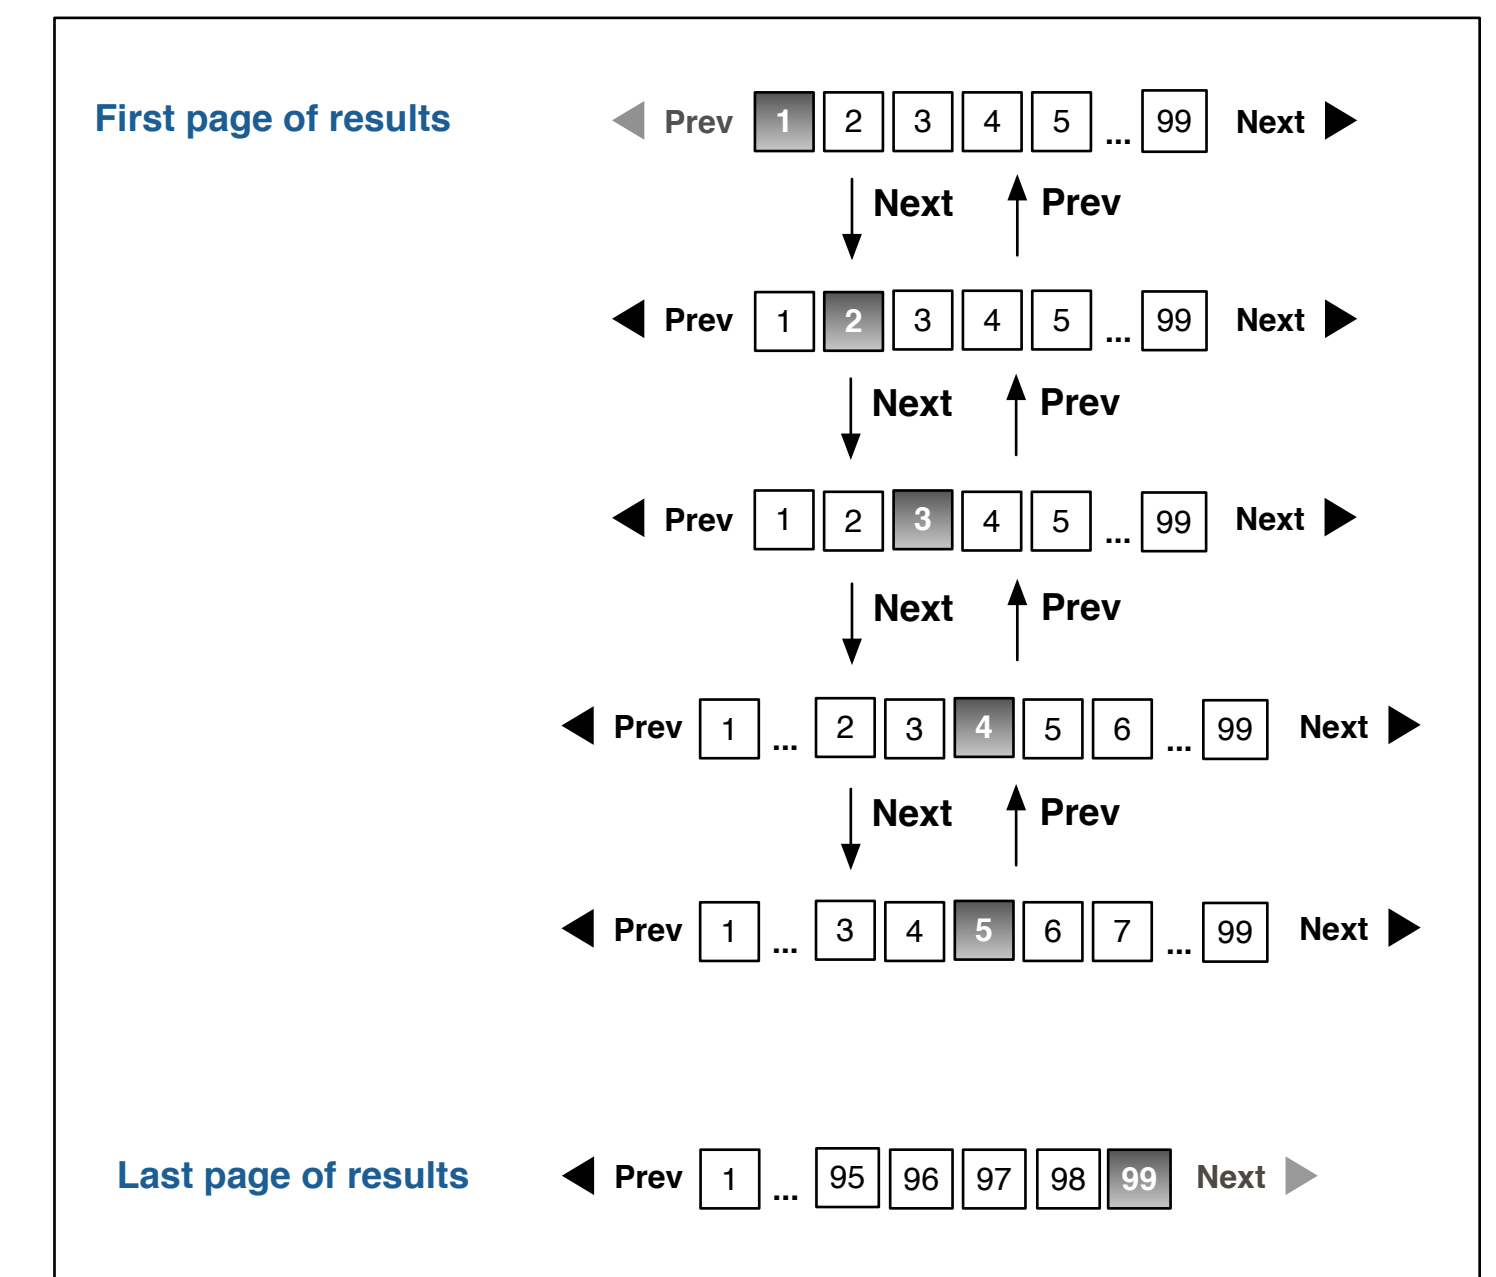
First page of results

Prev 1 2 3 4 5 ... 99 Next

Next Prev

Prev 1 2 3 4 5 ... 99 Next

Next Prev

Prev 1 2 3 4 5 ... 99 Next

Next Prev

Prev 1 ... 2 3 4 5 6 ... 99 Next

Next Prev

Prev 1 ... 3 4 5 6 7 ... 99 Next

Last page of results

Prev 1 ... 95 96 97 98 99 Next